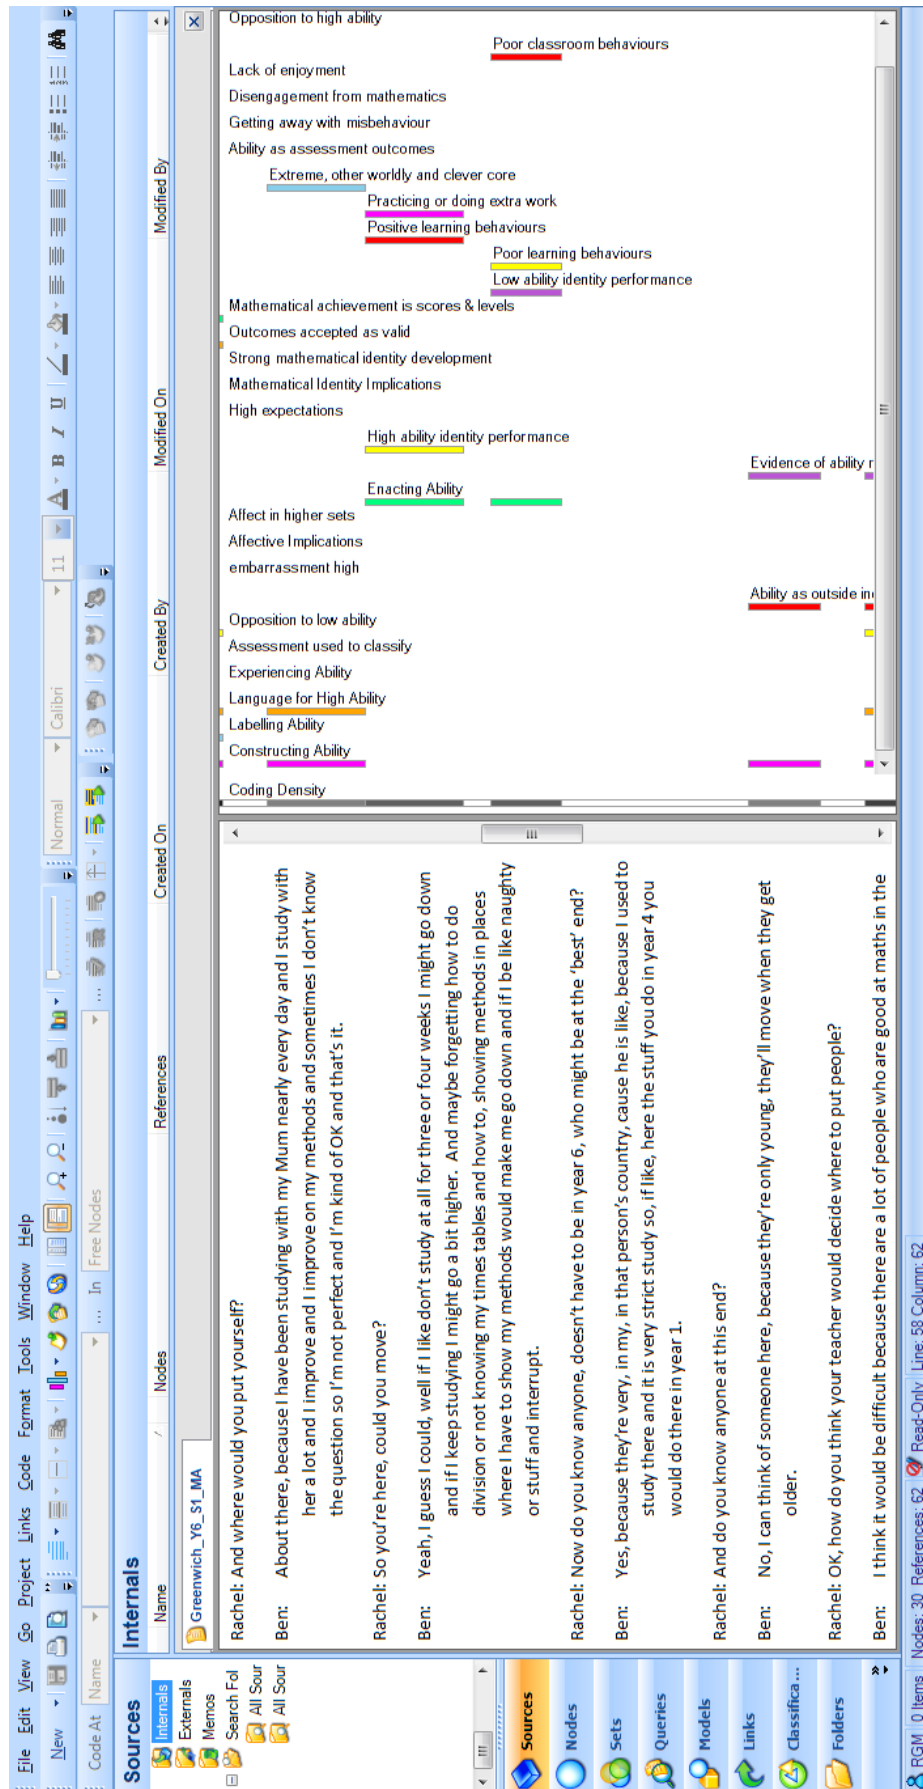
File Edit View Go Project Links Code Format Tools Window Help

New

Normal Calibri 11 B I U

Code At Name In Free Nodes

Sources

Internals
Externals
Memos
Search Fol
All Sour
All Sour

Sources
Nodes
Sets
Queries
Models
Links
Classifica...
Folders

Internals

| Name | Nodes | References | Created On | Created By | Modified On | Modified By |
|---|---|---|---|---|---|---|

Greenwich_Y6_S1_MA

Rachel: And where would you put yourself?

Ben: About there, because I have been studying with my Mum nearly every day and I study with her a lot and I improve and I improve on my methods and sometimes I don't know the question so I'm not perfect and I'm kind of OK and that's it.

Rachel: So you're here, could you move?

Ben: Yeah, I guess I could, well if I like don't study at all for three or four weeks I might go down and if I keep studying I might go a bit higher. And maybe forgetting how to do division or not knowing my times tables and how to, showing methods in places where I have to show my methods would make me go down and if I be like naughty or stuff and interrupt.

Rachel: Now do you know anyone, doesn't have to be in year 6, who might be at the 'best' end?

Ben: Yes, because they're very, in my, in that person's country, cause he is like, because I used to study there and it is very strict study so, if like, here the stuff you do in year 4 you would do there in year 1.

Rachel: And do you know anyone at this end?

Ben: No, I can think of someone here, because they're only young, they'll move when they get older.

Rachel: OK, how do you think your teacher would decide where to put people?

Ben: I think it would be difficult because there are a lot of people who are good at maths in the

Opposition to high ability
Poor classroom behaviours
Lack of enjoyment
Disengagement from mathematics
Getting away with misbehaviour
Ability as assessment outcomes
Extreme, other worldly and clever core
Practicing or doing extra work
Positive learning behaviours
Poor learning behaviours
Low ability identity performance
Mathematical achievement is scores & levels
Outcomes accepted as valid
Strong mathematical identity development
Mathematical Identity Implications
High expectations
High ability identity performance
Evidence of ability r
Enacting Ability
Affect in higher sets
Affective Implications
embarrassment high
Ability as outside in
Opposition to low ability
Assessment used to classify
Experiencing Ability
Language for High Ability
Labelling Ability
Constructing Ability
Coding Density

RGM 0 Items Nodes: 30 References: 62 Read-Only Line: 58 Column: 62